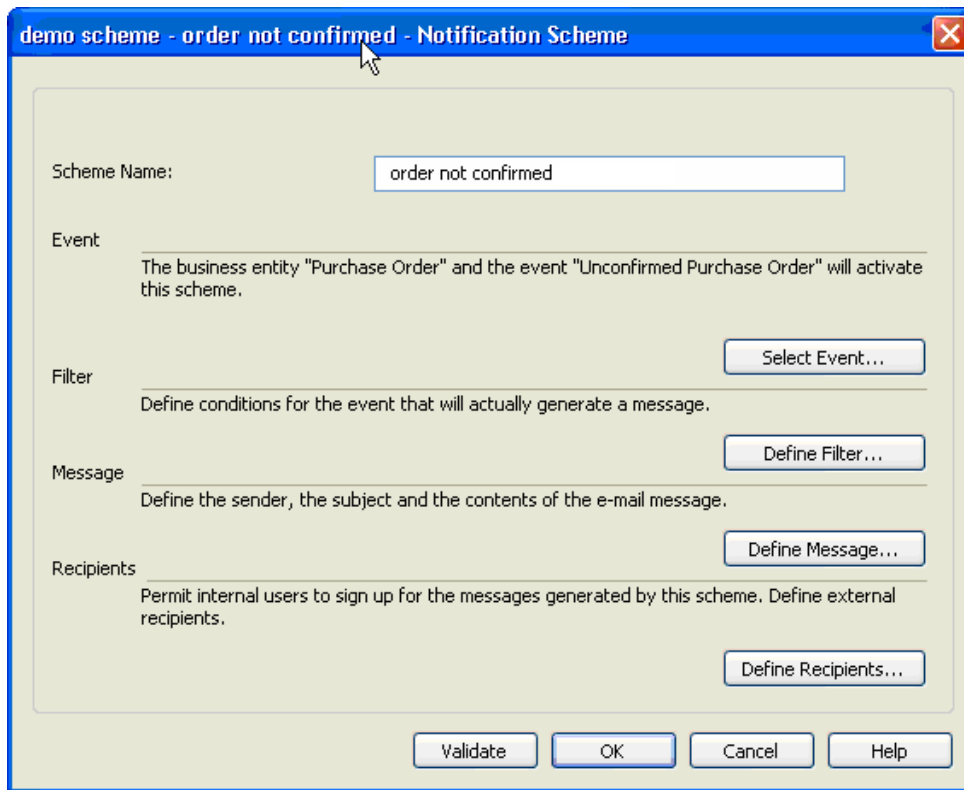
demo scheme - order not confirmed - Notification Scheme

Scheme Name: order not confirmed

Event

The business entity "Purchase Order" and the event "Unconfirmed Purchase Order" will activate this scheme.

Select Event...

Filter

Define conditions for the event that will actually generate a message.

Define Filter...

Message

Define the sender, the subject and the contents of the e-mail message.

Define Message...

Recipients

Permit internal users to sign up for the messages generated by this scheme. Define external recipients.

Define Recipients...

Validate OK Cancel Help